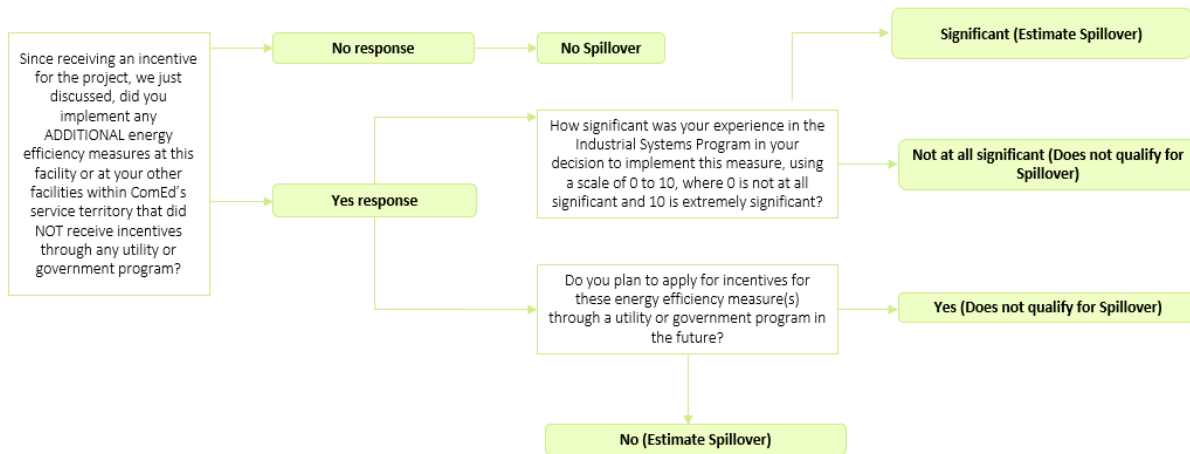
Since receiving an incentive for the project, we just discussed, did you implement any ADDITIONAL energy efficiency measures at this facility or at your other facilities within ComEd's service territory that did NOT receive incentives through any utility or government program?

No response

No Spillover

Yes response

How significant was your experience in the Industrial Systems Program in your decision to implement this measure, using a scale of 0 to 10, where 0 is not at all significant and 10 is extremely significant?

Significant (Estimate Spillover)

Not at all significant (Does not qualify for Spillover)

Do you plan to apply for incentives for these energy efficiency measure(s) through a utility or government program in the future?

Yes (Does not qualify for Spillover)

No (Estimate Spillover)